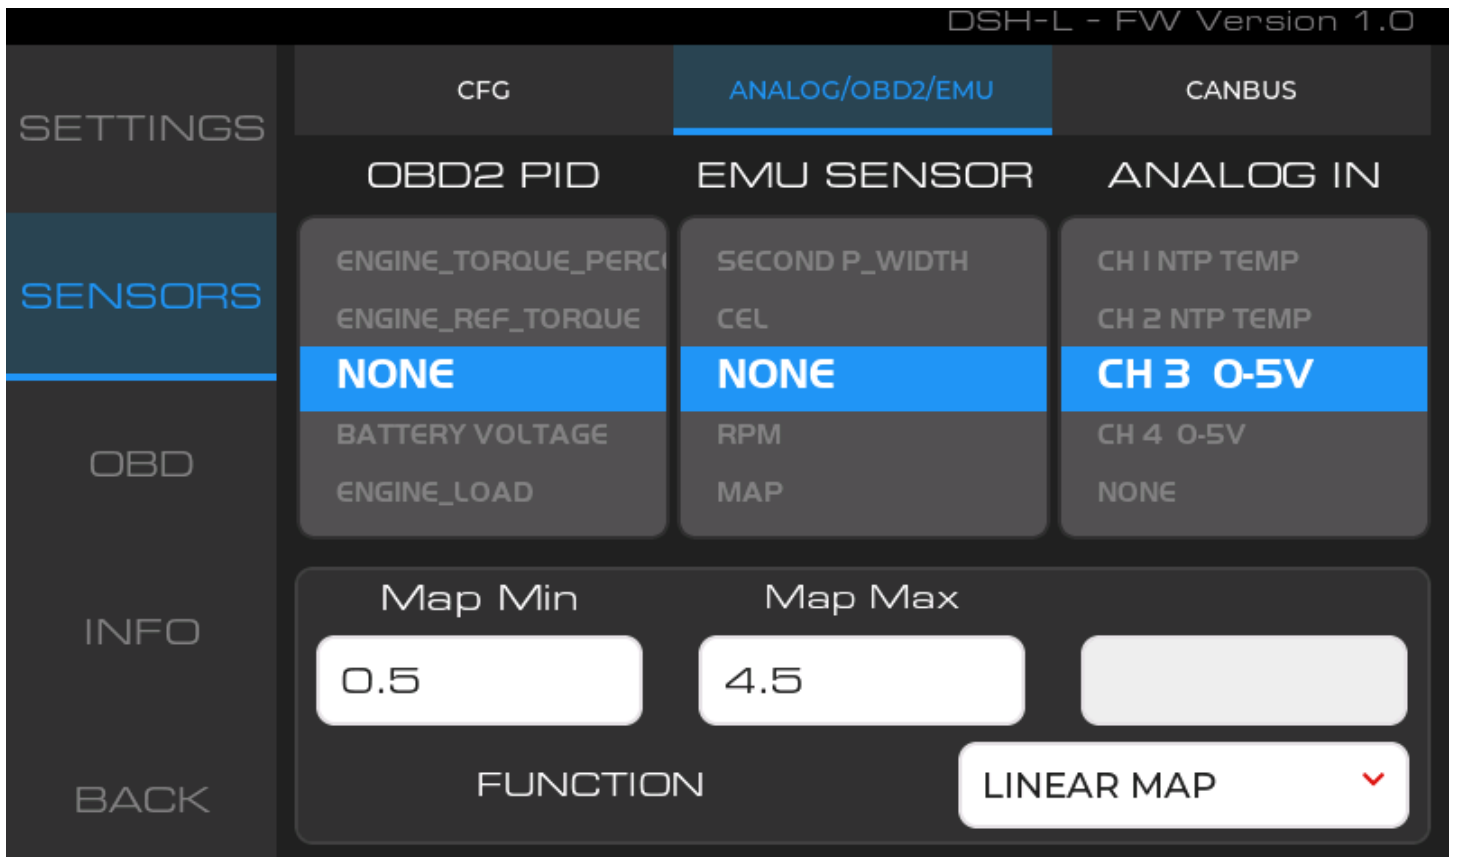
DSH-L - FW Version 1.0

SETTINGS

SENSORS

OBD

INFO

BACK

CFG

ANALOG/OBD2/EMU

CANBUS

OBD2 PID

EMU SENSOR

ANALOG IN

ENGINE_TORQUE_PERC

ENGINE_REF_TORQUE

NONE

BATTERY VOLTAGE

ENGINE_LOAD

SECOND P_WIDTH

CEL

NONE

RPM

MAP

CH 1 NTP TEMP

CH 2 NTP TEMP

CH 3 0-5V

CH 4 0-5V

NONE

Map Min

Map Max

0.5

4.5

FUNCTION

LINEAR MAP